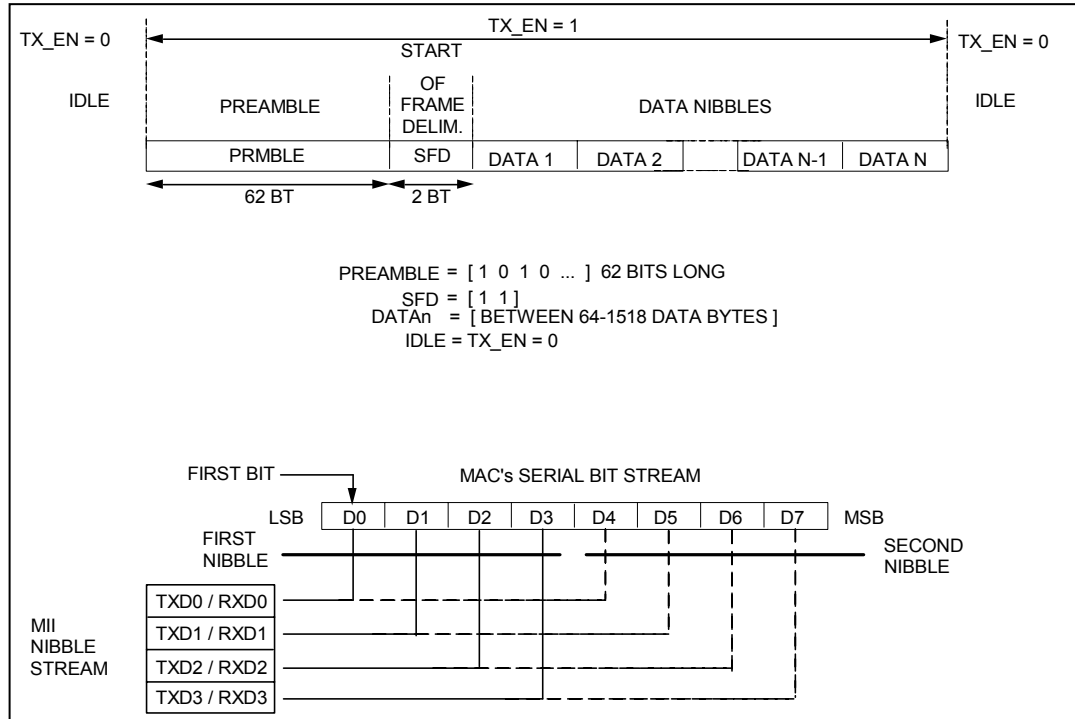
TX_EN = 1

TX_EN = 0

START

TX_EN = 0

IDLE

PREAMBLE

OF FRAME DELIM.

DATA NIBBLES

IDLE

| PRMBLE | SFD | DATA 1 | DATA 2 | | DATA N-1 | DATA N |
|---|---|---|---|---|---|---|

62 BT

2 BT

PREAMBLE = [ 1 0 1 0 ... ] 62 BITS LONG
SFD = [ 1 1 ]
DATAn = [ BETWEEN 64-1518 DATA BYTES ]
IDLE = TX_EN = 0

FIRST BIT

MAC's SERIAL BIT STREAM

LSB

| D0 | D1 | D2 | D3 | D4 | D5 | D6 | D7 |
|---|---|---|---|---|---|---|---|

MSB

FIRST NIBBLE

SECOND NIBBLE

MII NIBBLE STREAM

TXD0 / RXD0

TXD1 / RXD1

TXD2 / RXD2

TXD3 / RXD3